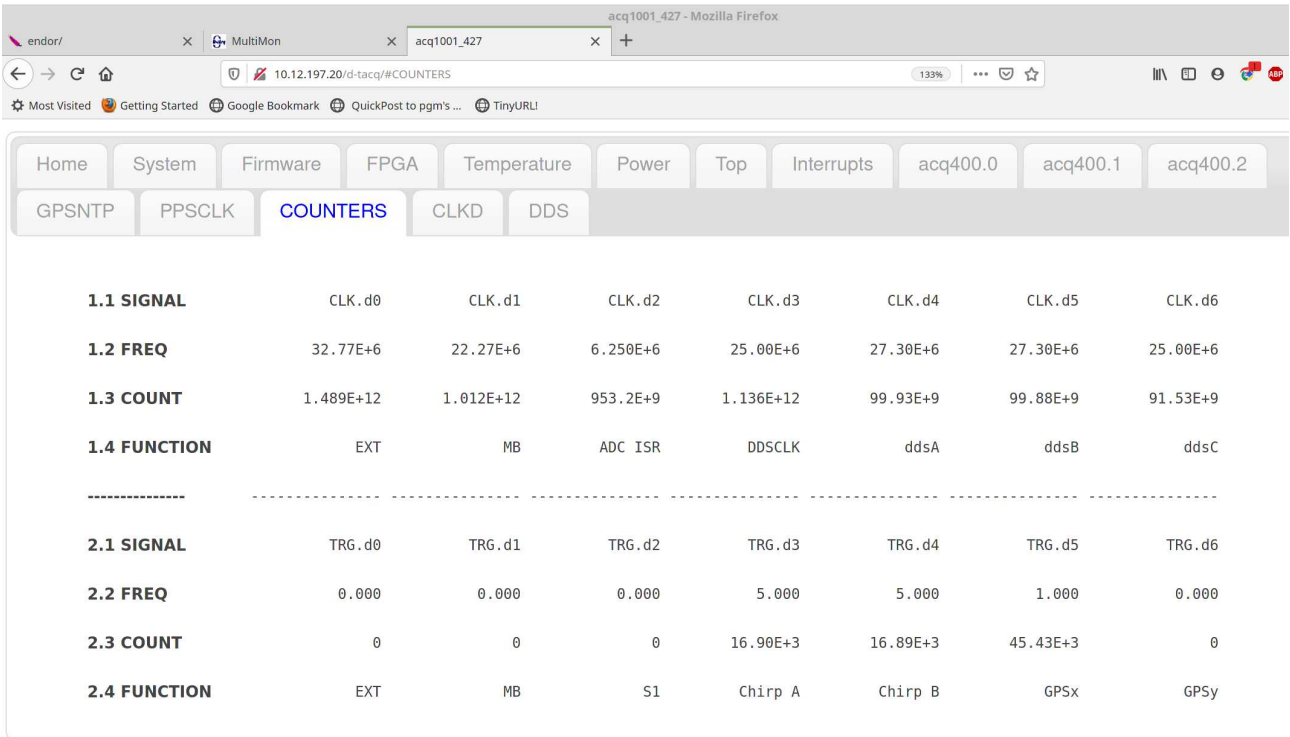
acq1001_427 - Mozilla Firefox

endor/ × MultiMon × acq1001_427 × +

10.12.197.20/d-tacq/#COUNTERS 133% ··· ABP

Most Visited Getting Started Google Bookmark QuickPost to pgm's ... TinyURL!

Home System Firmware FPGA Temperature Power Top Interrupts acq400.0 acq400.1 acq400.2
GPSNTP PPSCLK COUNTERS CLKD DDS

| | | | | | | | |
|---|---|---|---|---|---|---|---|
| 1.1 SIGNAL | CLK.d0 | CLK.d1 | CLK.d2 | CLK.d3 | CLK.d4 | CLK.d5 | CLK.d6 |
| 1.2 FREQ | 32.77E+6 | 22.27E+6 | 6.250E+6 | 25.00E+6 | 27.30E+6 | 27.30E+6 | 25.00E+6 |
| 1.3 COUNT | 1.489E+12 | 1.012E+12 | 953.2E+9 | 1.136E+12 | 99.93E+9 | 99.88E+9 | 91.53E+9 |
| 1.4 FUNCTION | EXT | MB | ADC ISR | DDSCLK | ddsA | ddsB | ddsC |
| --------------- | -------------- | -------------- | -------------- | -------------- | -------------- | -------------- | -------------- |
| 2.1 SIGNAL | TRG.d0 | TRG.d1 | TRG.d2 | TRG.d3 | TRG.d4 | TRG.d5 | TRG.d6 |
| 2.2 FREQ | 0.000 | 0.000 | 0.000 | 5.000 | 5.000 | 1.000 | 0.000 |
| 2.3 COUNT | 0 | 0 | 0 | 16.90E+3 | 16.89E+3 | 45.43E+3 | 0 |
| 2.4 FUNCTION | EXT | MB | S1 | Chirp A | Chirp B | GPSx | GPSy |